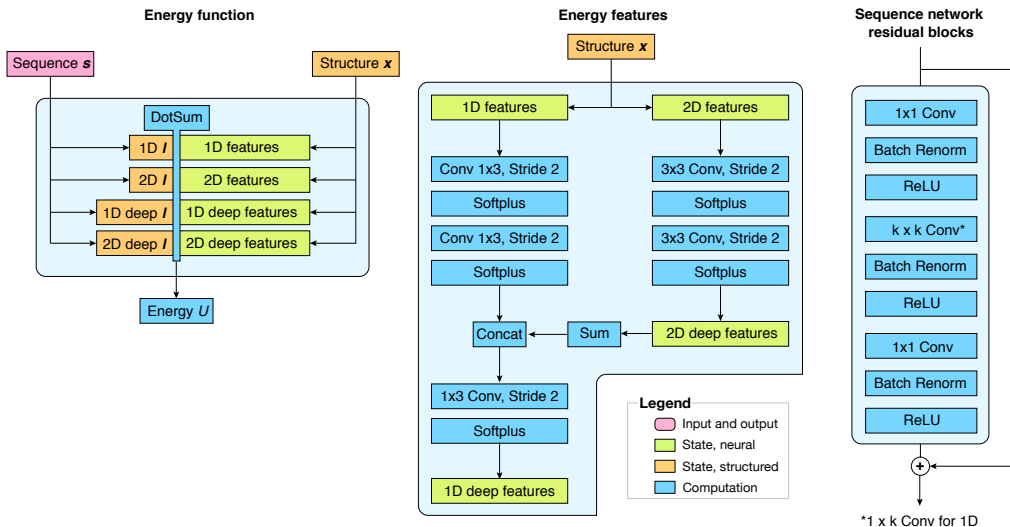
Energy function

Sequence $s$

Structure $x$

DotSum

1D $l$ | 1D features

2D $l$ | 2D features

1D deep $l$ | 1D deep features

2D deep $l$ | 2D deep features

Energy $U$

Energy features

Structure $x$

1D features

2D features

Conv 1x3, Stride 2

3x3 Conv, Stride 2

Softplus

Softplus

Conv 1x3, Stride 2

3x3 Conv, Stride 2

Softplus

Softplus

Concat

Sum

2D deep features

1x3 Conv, Stride 2

Softplus

1D deep features

Legend
Input and output
State, neural
State, structured
Computation

Sequence network residual blocks

1x1 Conv

Batch Renorm

ReLU

k x k Conv*

Batch Renorm

ReLU

1x1 Conv

Batch Renorm

ReLU

+

*1 x k Conv for 1D